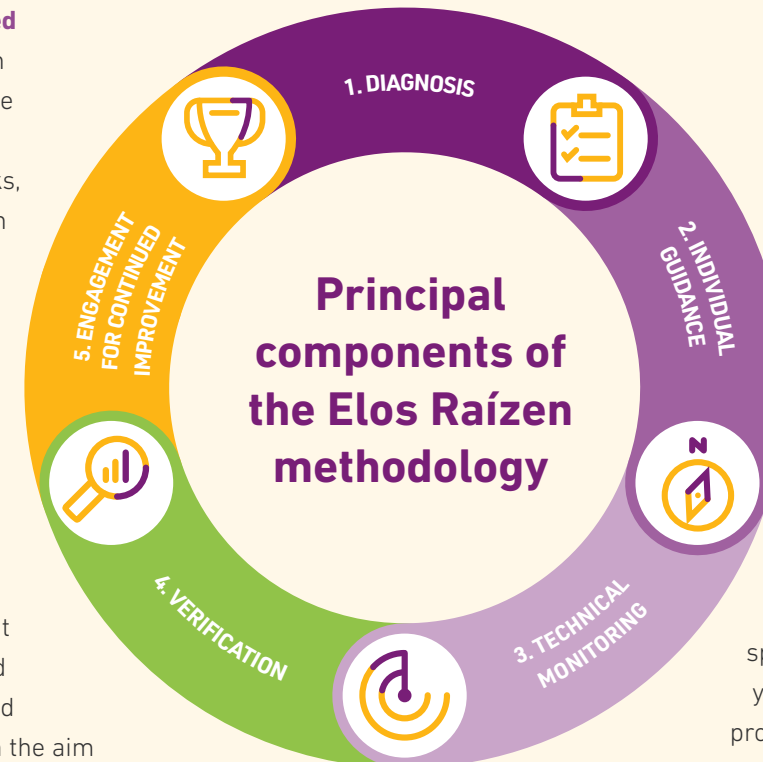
d
n
e

ts,
n

t
d
d
n the aim

1. DIAGNOSIS

2. INDIVIDUAL GUIDANCE

3. TECHNICAL MONITORING

4. VERIFICATION

5. ENGAGEMENT FOR CONTINUED IMPROVEMENT

Principal components of the Elos Raízen methodology

N

sp
y
pro